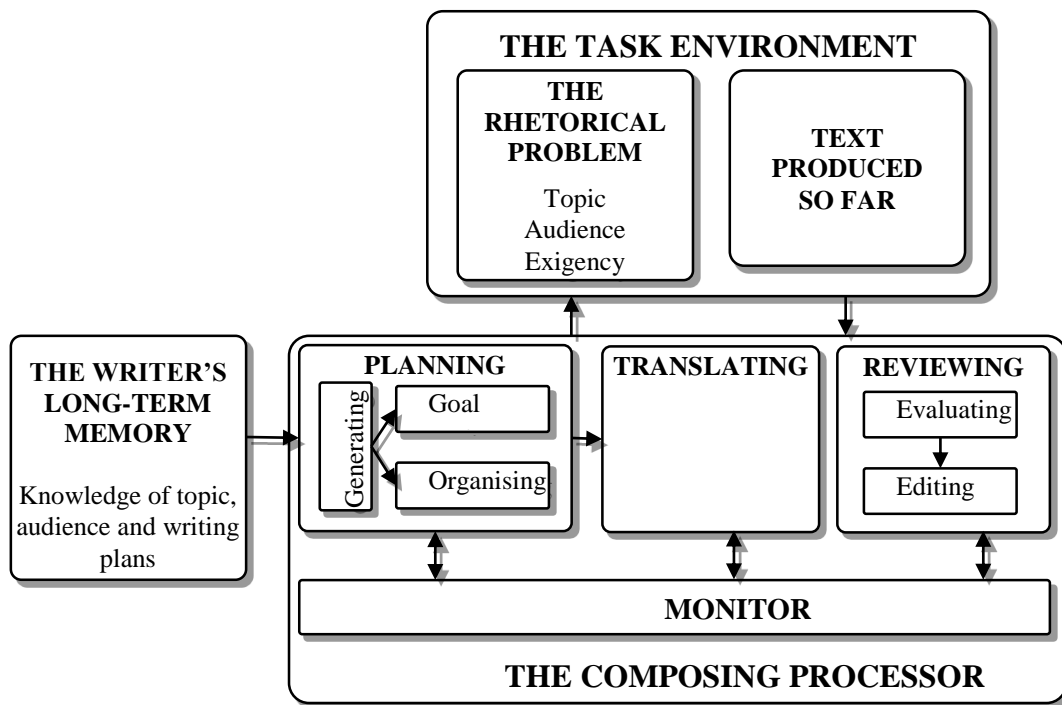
THE TASK ENVIRONMENT

THE RHETORICAL PROBLEM

Topic
Audience
Exigency

TEXT PRODUCED SO FAR

THE WRITER'S LONG-TERM MEMORY

Knowledge of topic, audience and writing plans

PLANNING

Generating

Goal

Organising

TRANSLATING

REVIEWING

Evaluating

Editing

MONITOR

THE COMPOSING PROCESSOR